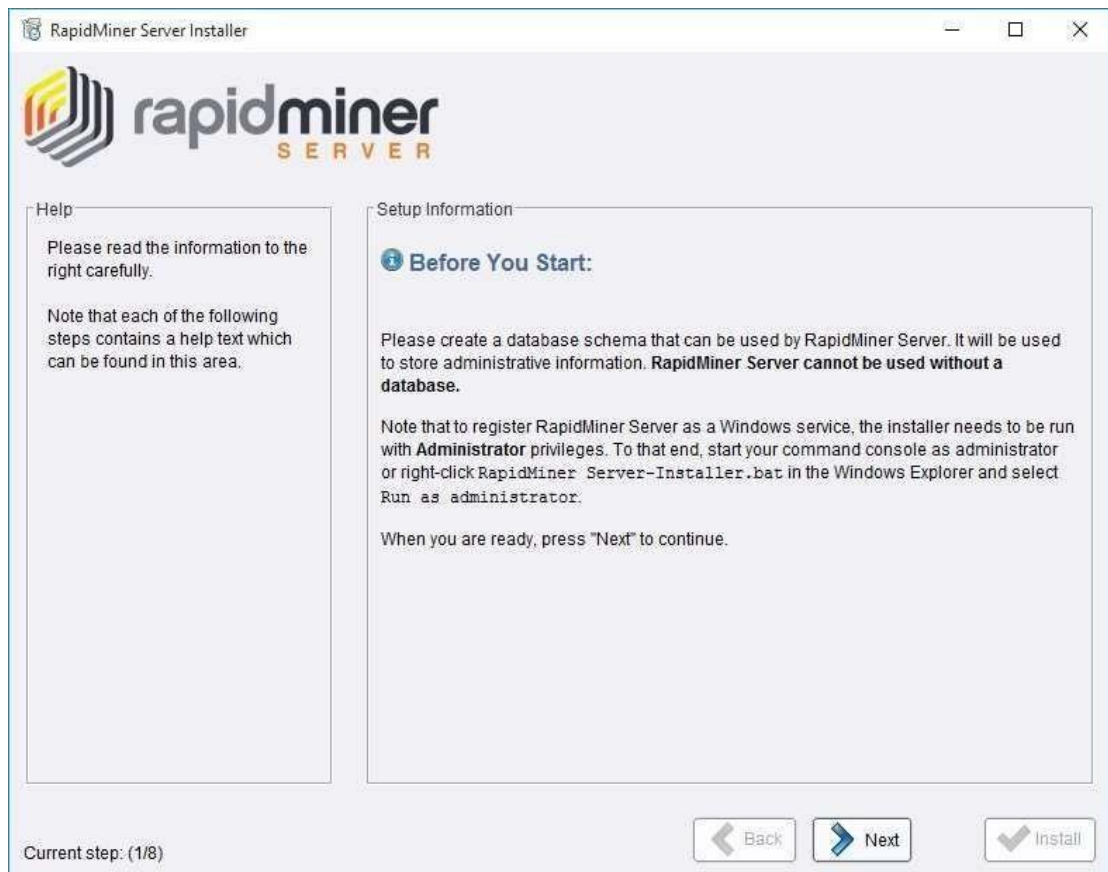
RapidMiner Server Installer

rapidminer
SERVER

Help

Please read the information to the right carefully.

Note that each of the following steps contains a help text which can be found in this area.

Setup Information

Before You Start:

Please create a database schema that can be used by RapidMiner Server. It will be used to store administrative information. **RapidMiner Server cannot be used without a database.**

Note that to register RapidMiner Server as a Windows service, the installer needs to be run with **Administrator** privileges. To that end, start your command console as administrator or right-click RapidMiner Server-Installer.bat in the Windows Explorer and select Run as administrator.

When you are ready, press "Next" to continue.

Current step: (1/8)

Back

Next

Install